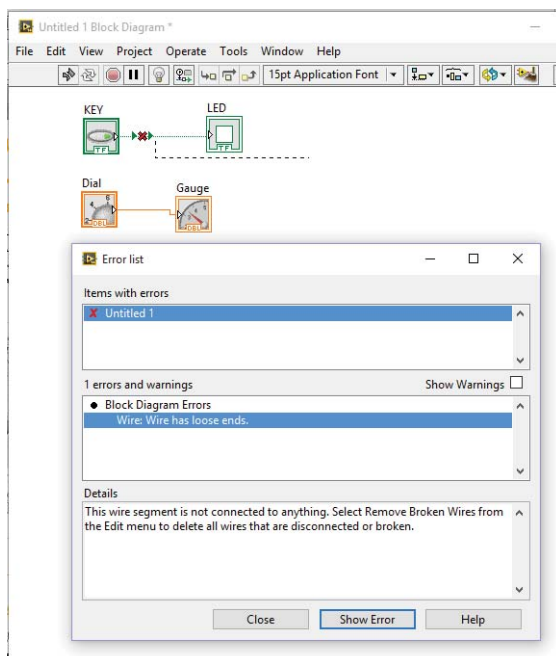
Untitled 1 Block Diagram *

File Edit View Project Operate Tools Window Help

15pt Application Font

KEY

LED

TF

TF

Dial

Gauge

DBL

DBL

Error list

Items with errors

Untitled 1

1 errors and warnings

Show Warnings

Block Diagram Errors

Wire: Wire has loose ends.

Details

This wire segment is not connected to anything. Select Remove Broken Wires from the Edit menu to delete all wires that are disconnected or broken.

Close

Show Error

Help